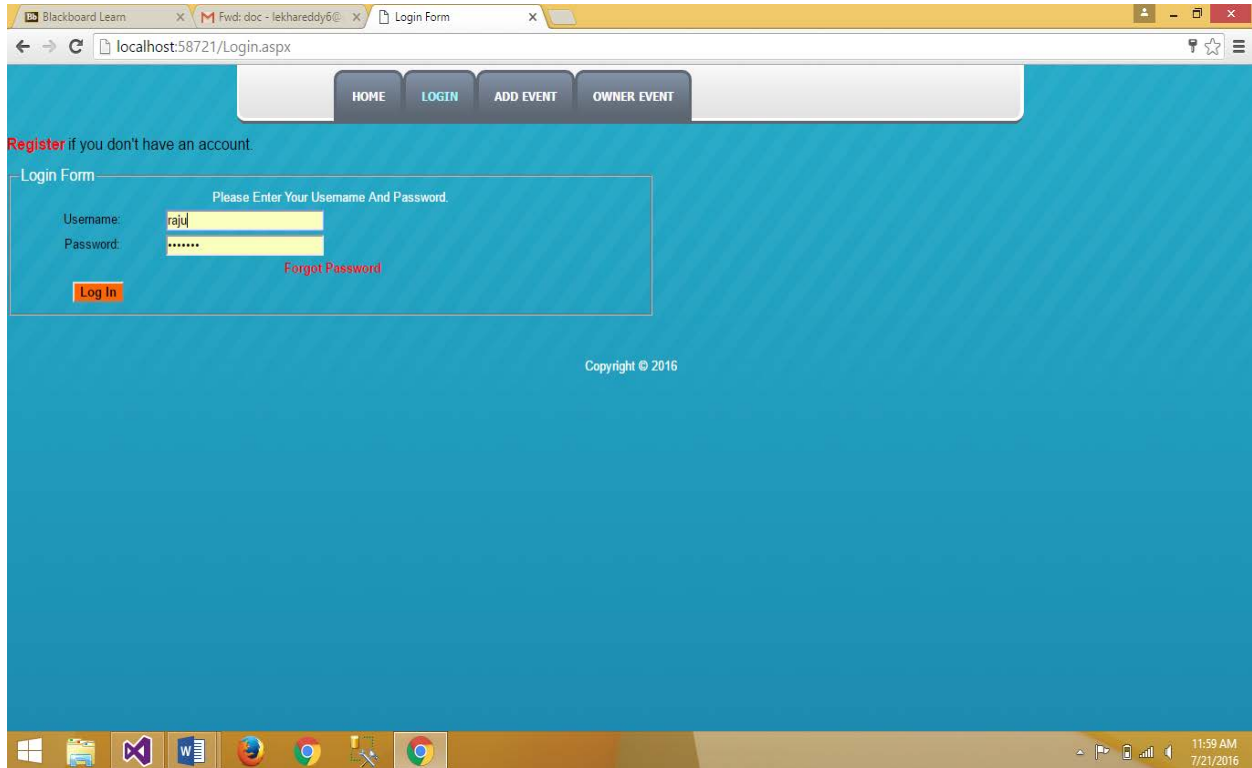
Blackboard Learn
Fwd: doc - lekhareddy6@
Login Form

localhost:58721/Login.aspx

HOME
LOGIN
ADD EVENT
OWNER EVENT

Register if you don't have an account.

Login Form

Please Enter Your Username And Password.

Username: raju
Password: •••••••

Forgot Password

Log In

Copyright © 2016

11:59 AM
7/21/2016